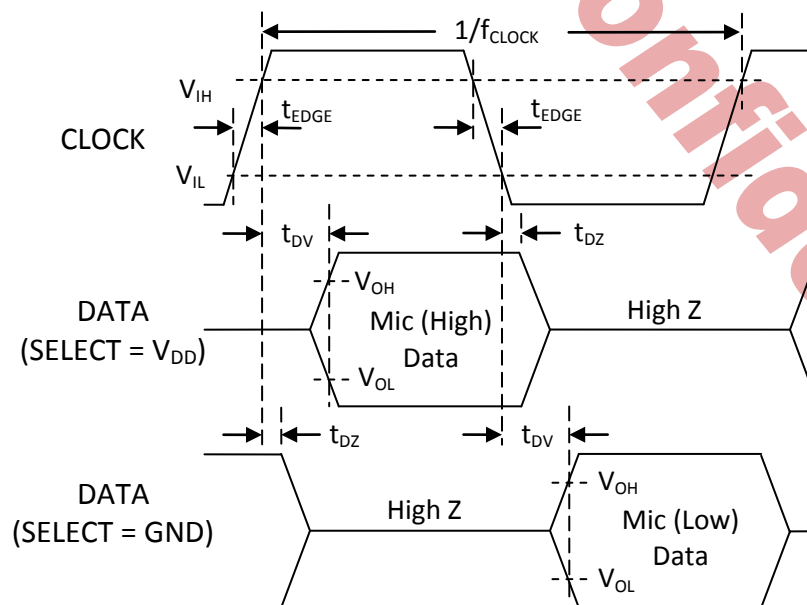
$1/f_{CLOCK}$

$V_{IH}$

$t_{EDGE}$

$t_{EDGE}$

CLOCK

$V_{IL}$

$t_{DV}$

$t_{DZ}$

$V_{OH}$

DATA (SELECT = $V_{DD}$)

Mic (High) Data

High Z

$V_{OL}$

$t_{DZ}$

$t_{DV}$

DATA (SELECT = GND)

High Z

$V_{OH}$

Mic (Low) Data

$V_{OL}$

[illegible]